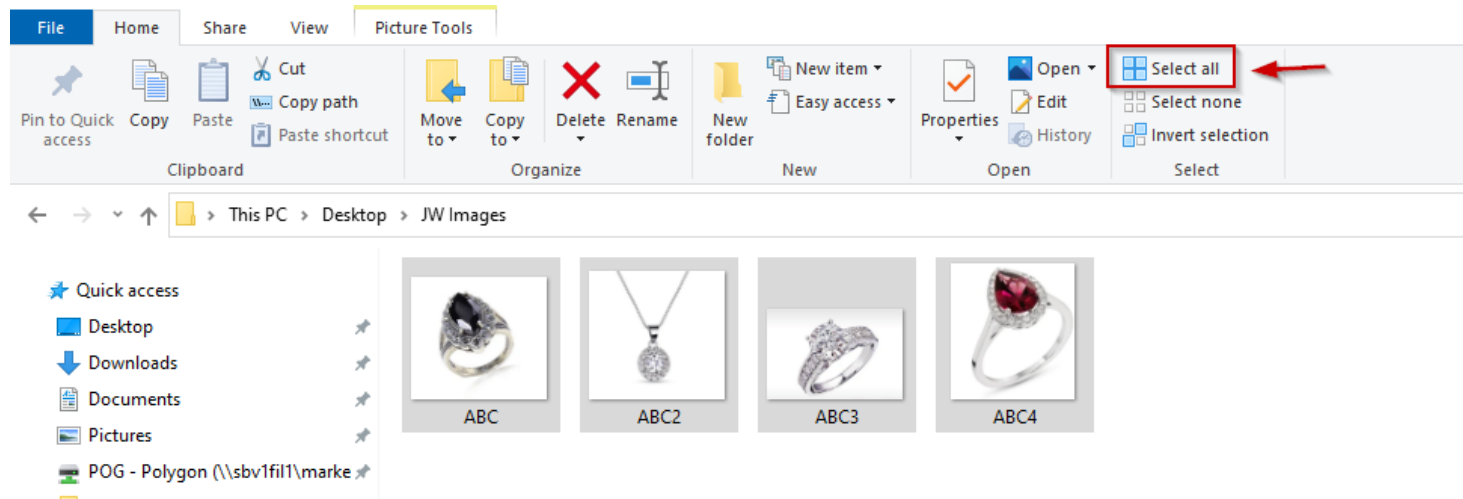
File Home Share View Picture Tools

Pin to Quick access
Copy
Paste
Cut
Copy path
Paste shortcut
Clipboard

Move to
Copy to
Delete
Rename
Organize

New folder
New item
Easy access
New

Properties
Open
Edit
History
Open

Select all
Select none
Invert selection
Select

This PC > Desktop > JW Images

Quick access
Desktop
Downloads
Documents
Pictures
POG - Polygon (\\sbv1fil1\marke

ABC
ABC2
ABC3
ABC4